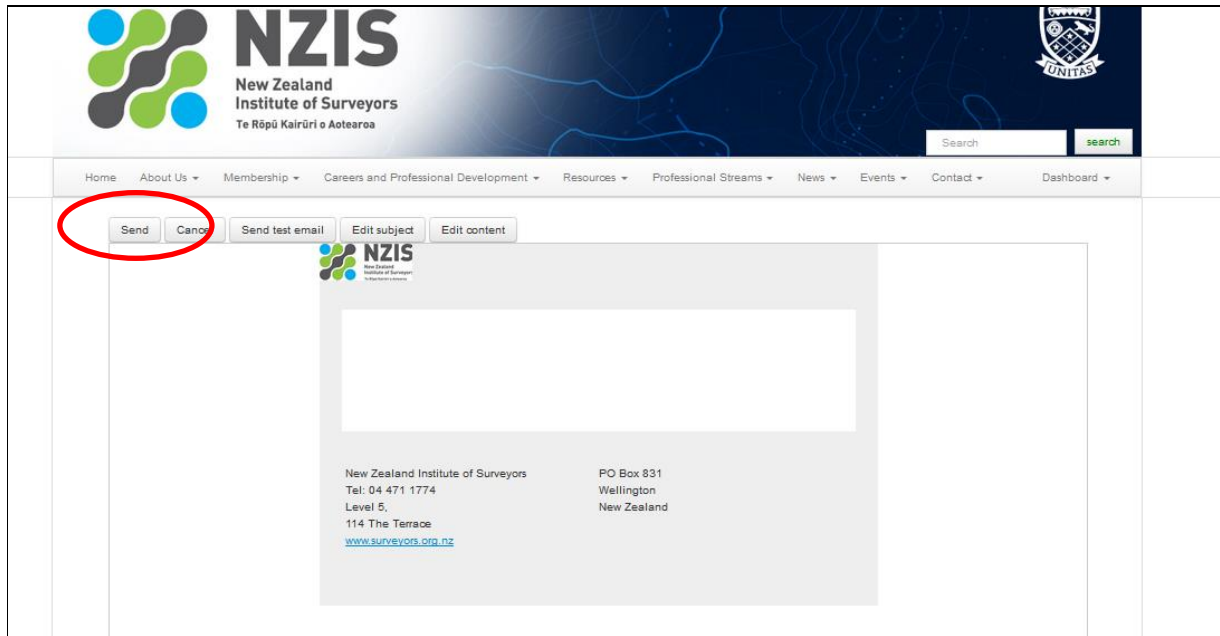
NZIS
New Zealand Institute of Surveyors
Te Rōpū Kairūri o Aotearoa

UNITAS

Search search

Home About Us ▾ Membership ▾ Careers and Professional Development ▾ Resources ▾ Professional Streams ▾ News ▾ Events ▾ Contact ▾ Dashboard ▾

Send Cancel Send test email Edit subject Edit content

NZIS
New Zealand Institute of Surveyors
Te Rōpū Kairūri o Aotearoa

New Zealand Institute of Surveyors
Tel: 04 471 1774
Level 5,
114 The Terrace
www.surveyors.org.nz

PO Box 831
Wellington
New Zealand